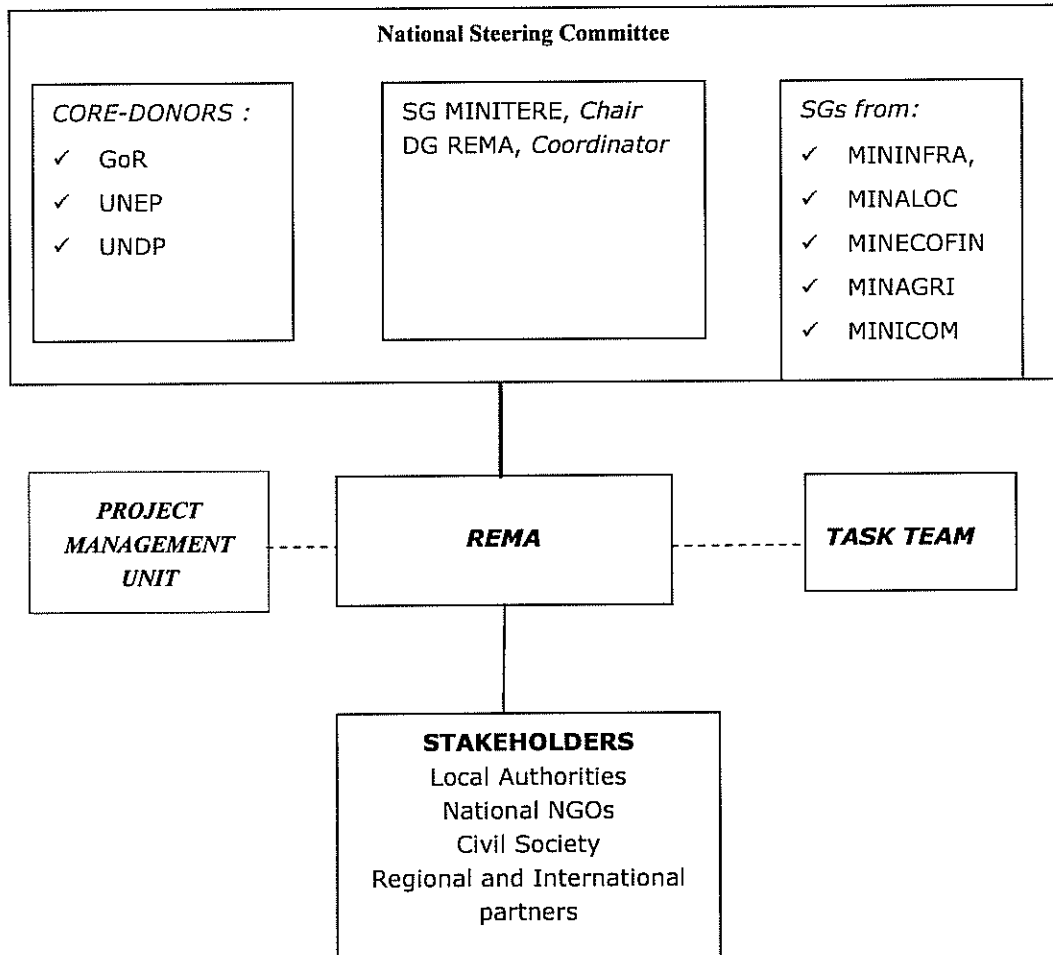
National Steering Committee

CORE-DONORS :
✓ GoR
✓ UNEP
✓ UNDP

SG MINITERE, Chair
DG REMA, Coordinator

SGs from:
✓ MININFRA,
✓ MINALOC
✓ MINECOFIN
✓ MINAGRI
✓ MINICOM

PROJECT MANAGEMENT UNIT

REMA

TASK TEAM

STAKEHOLDERS
Local Authorities
National NGOs
Civil Society
Regional and International partners